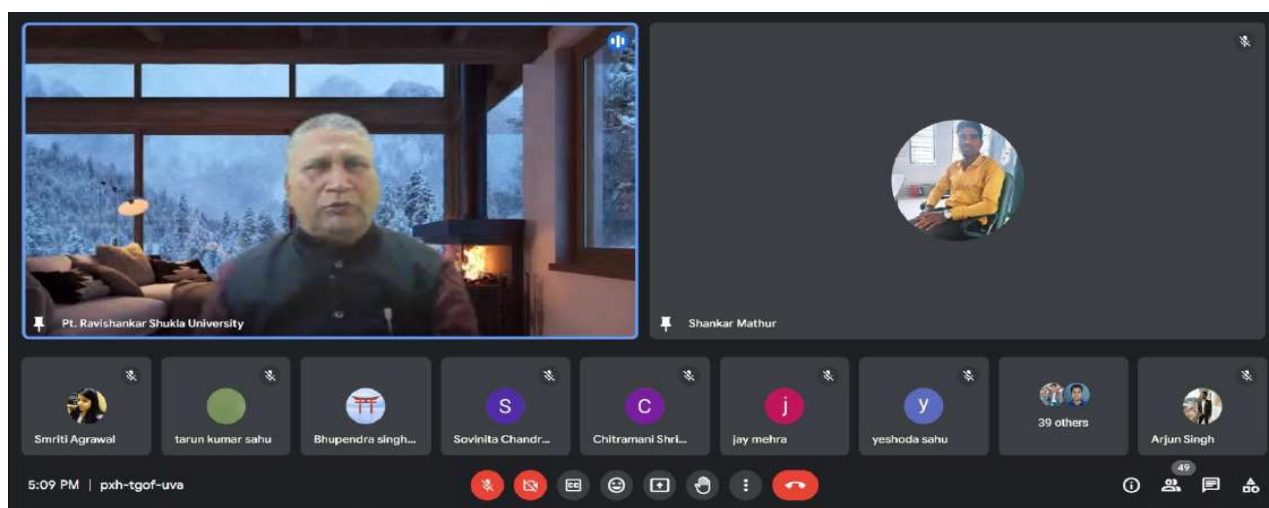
Pt. Ravishankar Shukla University

Shankar Mathur

Smriti Agrawal

tarun kumar sahu

Bhupendra singh...

S
Sovinita Chandr...

C
Chitramani Shri...

j
jay mehra

y
yeshoda sahu

39 others

Arjun Singh

5:09 PM | pxh-tgof-uva

49